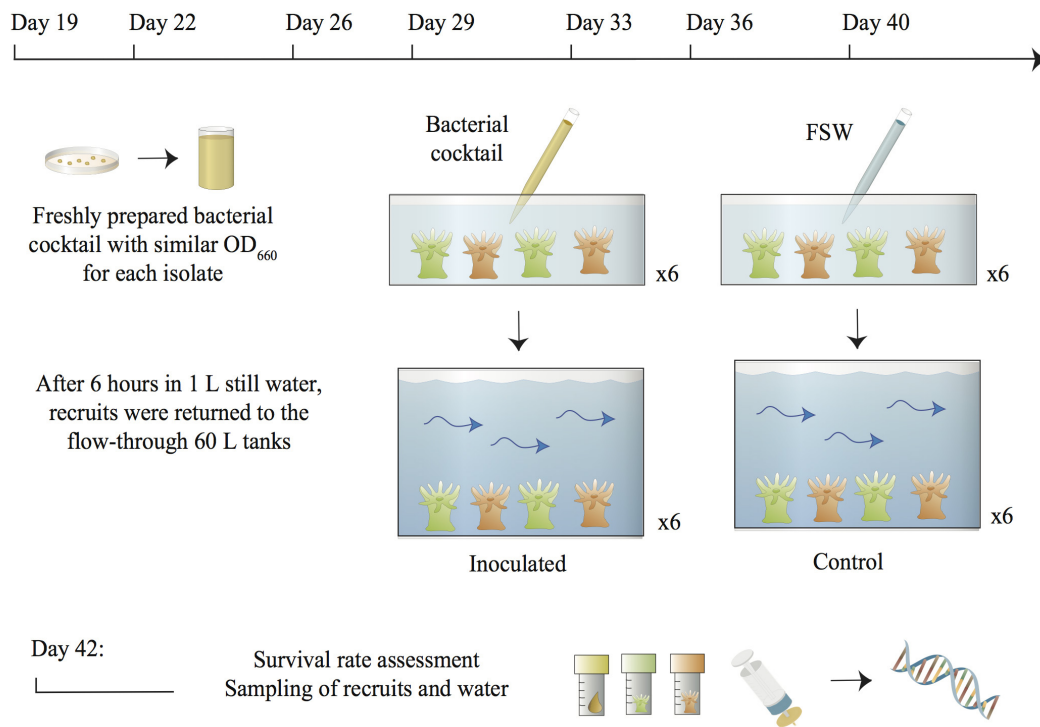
Day 19 Day 22 Day 26 Day 29 Day 33 Day 36 Day 40

Freshly prepared bacterial cocktail with similar $OD_{660}$ for each isolate

Bacterial cocktail

FSW

x6

x6

After 6 hours in 1 L still water, recruits were returned to the flow-through 60 L tanks

x6

x6

Inoculated

Control

Day 42:

Survival rate assessment
Sampling of recruits and water